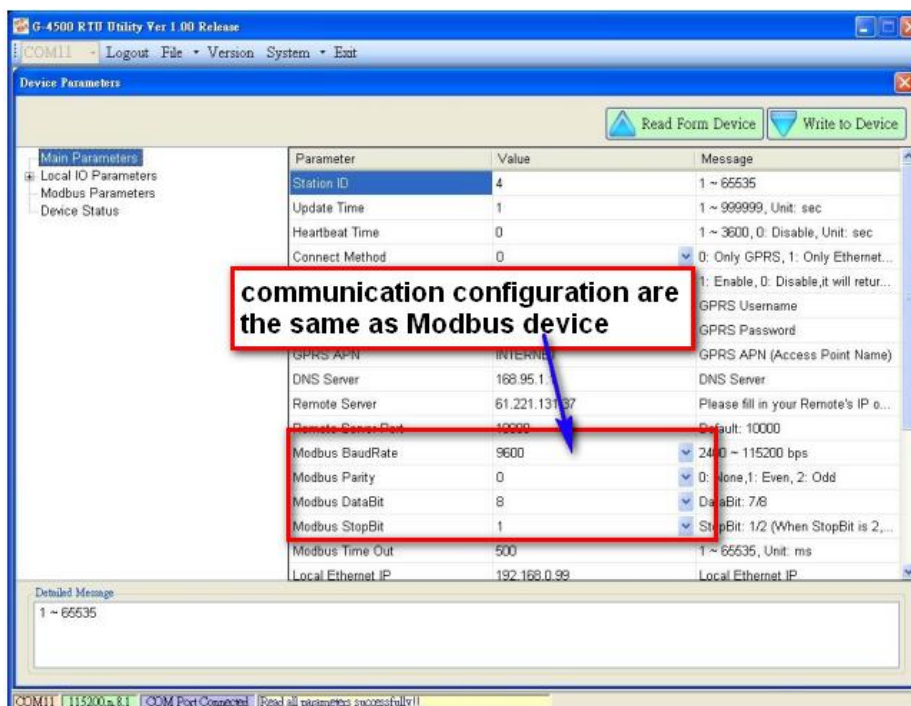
G-4500 RTU Utility Ver 1.00 Release

COM11 · Logout File · Version System · Exit

Device Parameters

Read Form Device

Write to Device

Main Parameters
Local IO Parameters
Modbus Parameters
Device Status

| Parameter | Value | Message |
|---|---|---|
| Station ID | 4 | 1 ~ 65535 |
| Update Time | 1 | 1 ~ 999999, Unit: sec |
| Heartbeat Time | 0 | 1 ~ 3600, 0: Disable, Unit: sec |
| Connect Method | 0 | 0: Only GPRS, 1: Only Ethernet... |
| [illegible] | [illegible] | 1: Enable, 0: Disable,it will retur... |
| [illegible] | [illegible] | GPRS Username |
| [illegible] | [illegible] | GPRS Password |
| GPRS APN | INTERNE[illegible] | GPRS APN (Access Point Name) |
| DNS Server | 168.95.1.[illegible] | DNS Server |
| Remote Server | 61.221.131.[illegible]7 | Please fill in your Remote's IP o... |
| Remote Server Port | 10000 | Default: 10000 |
| Modbus BaudRate | 9600 | 24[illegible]0 ~ 115200 bps |
| Modbus Parity | 0 | 0: None,1: Even, 2: Odd |
| Modbus DataBit | 8 | DataBit: 7/8 |
| Modbus StopBit | 1 | StopBit: 1/2 (When StopBit is 2,... |
| Modbus Time Out | 500 | 1 ~ 65535, Unit: ms |
| Local Ethernet IP | 192.168.0.99 | Local Ethernet IP |

communication configuration are the same as Modbus device

Detailed Message
1 ~ 65535

COM11 | 115200,n,8,1 | COM Port Connected | Read all parameters successfully!!